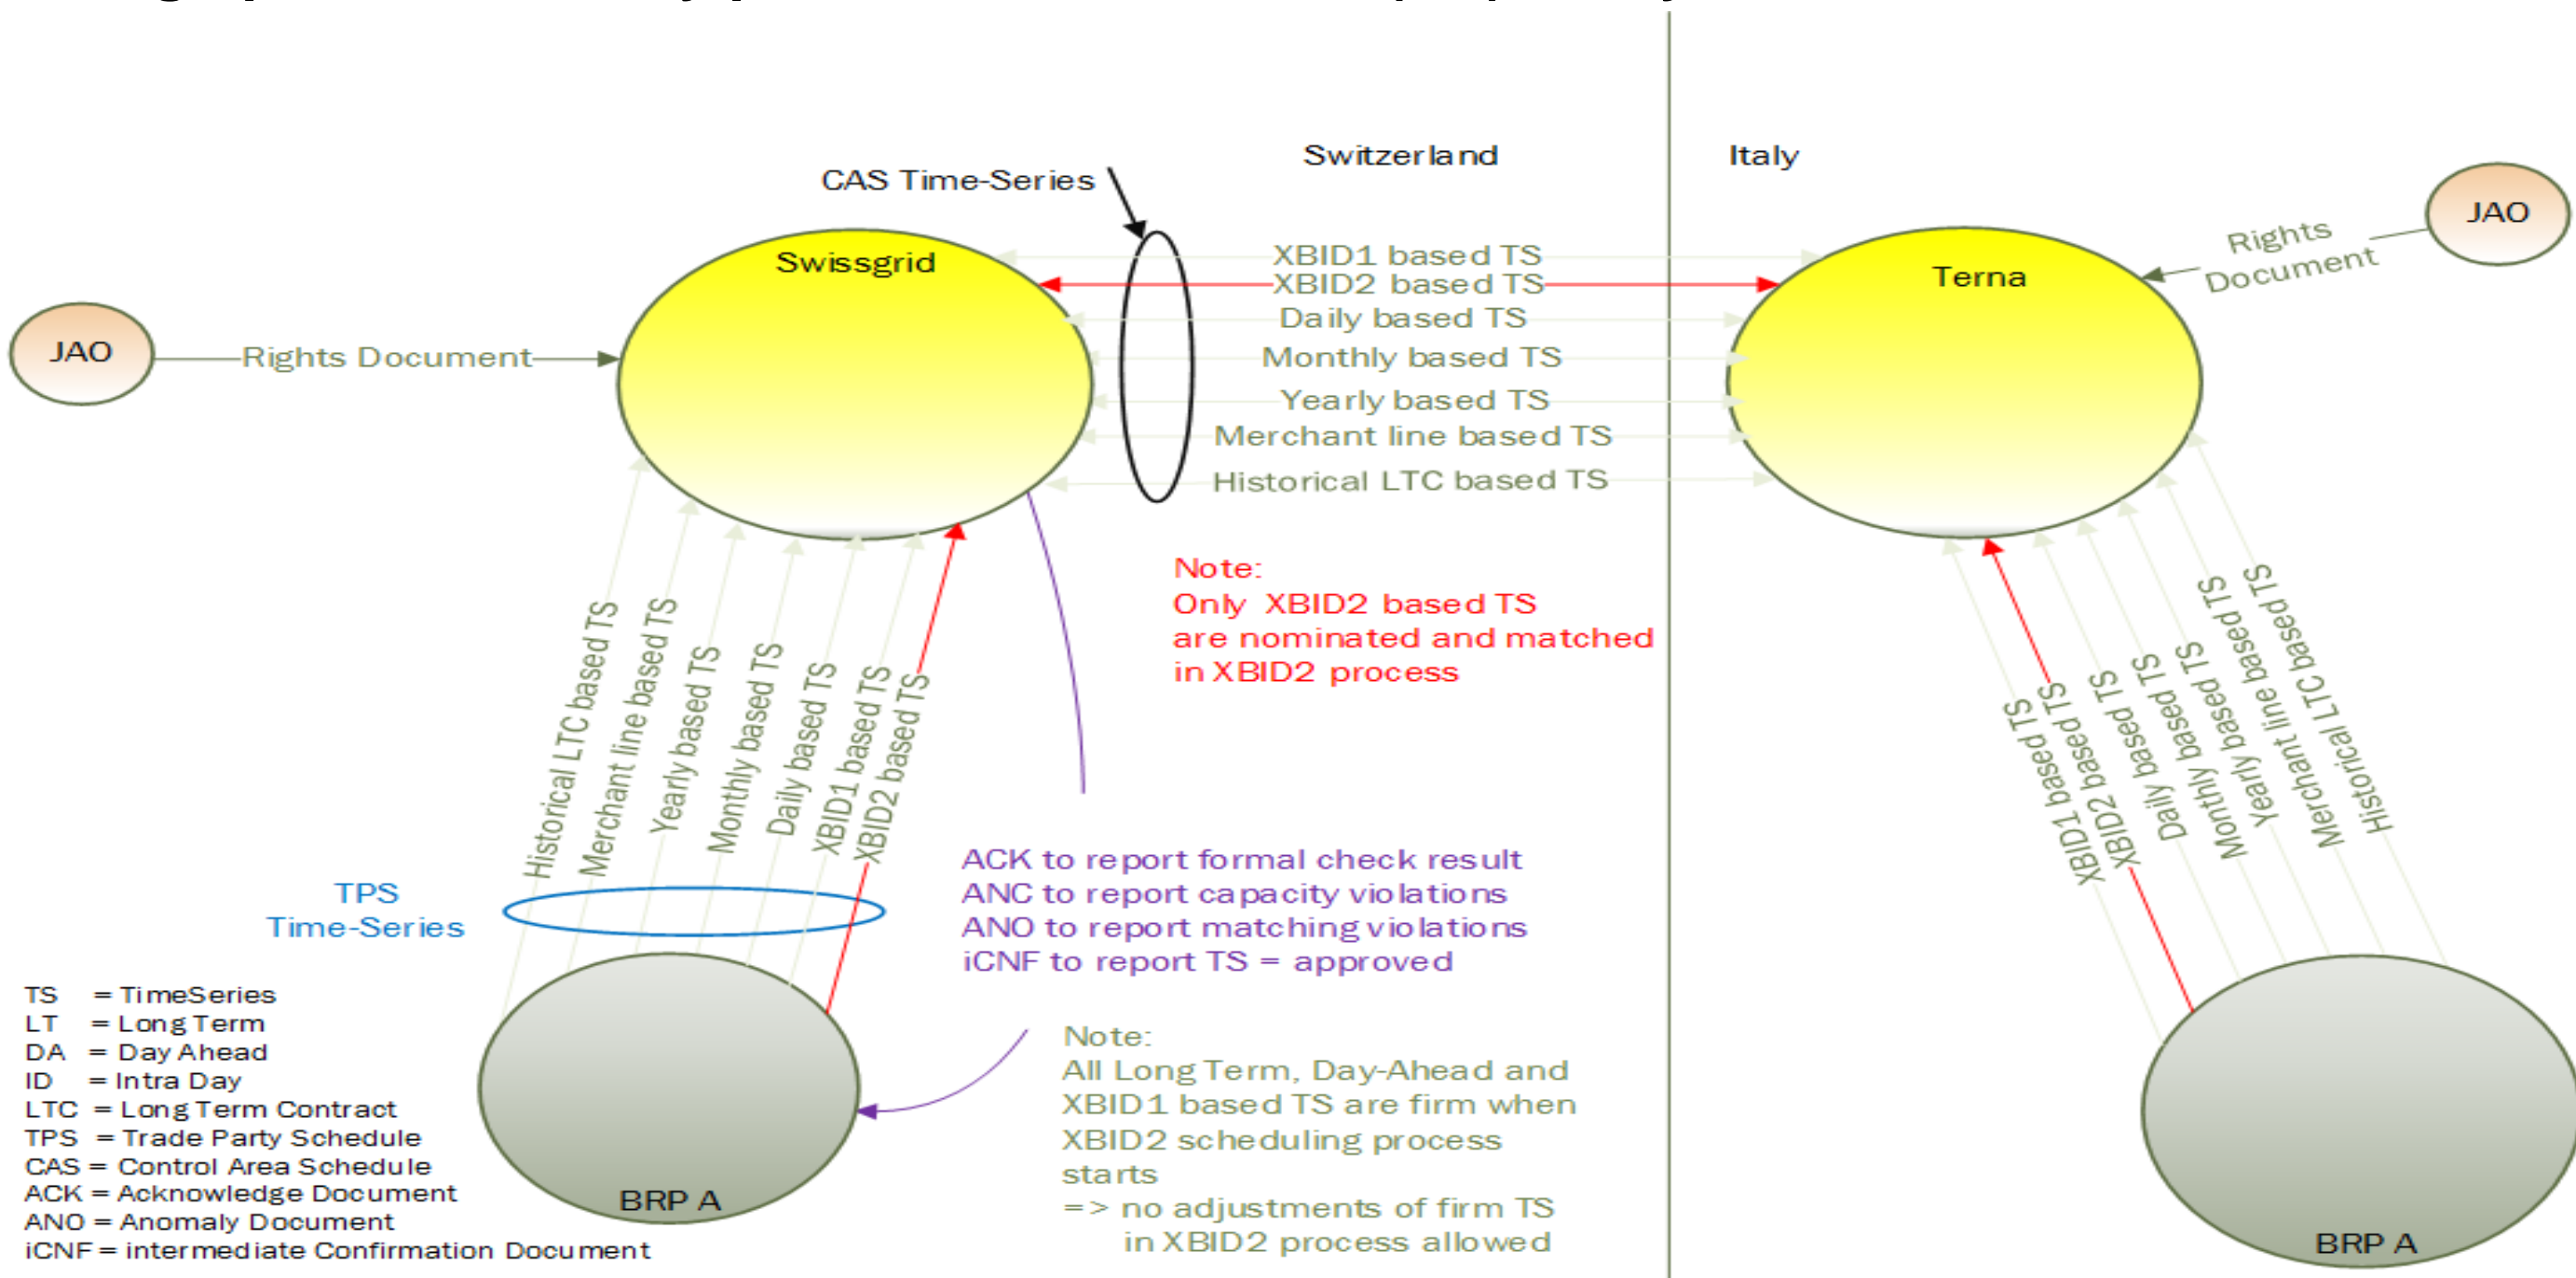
Switzerland

Italy

CAS Time-Series

Swissgrid

Terna

JAO

Rights Document

JAO

Rights Document

XBID1 based TS
XBID2 based TS
Daily based TS
Monthly based TS
Yearly based TS
Merchant line based TS
Historical LTC based TS

Note:
Only XBID2 based TS are nominated and matched in XBID2 process

Historical LTC based TS
Merchant line based TS
Yearly based TS
Monthly based TS
Daily based TS
XBID1 based TS
XBID2 based TS

XBID1 based TS
XBID2 based TS
Daily based TS
Monthly based TS
Yearly based TS
Merchant line based TS
Historical LTC based TS

TPS
Time-Series

ACK to report formal check result
ANC to report capacity violations
ANO to report matching violations
iCNF to report TS = approved

TS = TimeSeries
LT = Long Term
DA = Day Ahead
ID = Intra Day
LTC = Long Term Contract
TPS = Trade Party Schedule
CAS = Control Area Schedule
ACK = Acknowledge Document
ANO = Anomaly Document
iCNF = intermediate Confirmation Document

BRP A

Note:
All Long Term, Day-Ahead and XBID1 based TS are firm when XBID2 scheduling process starts
=> no adjustments of firm TS in XBID2 process allowed

BRP A